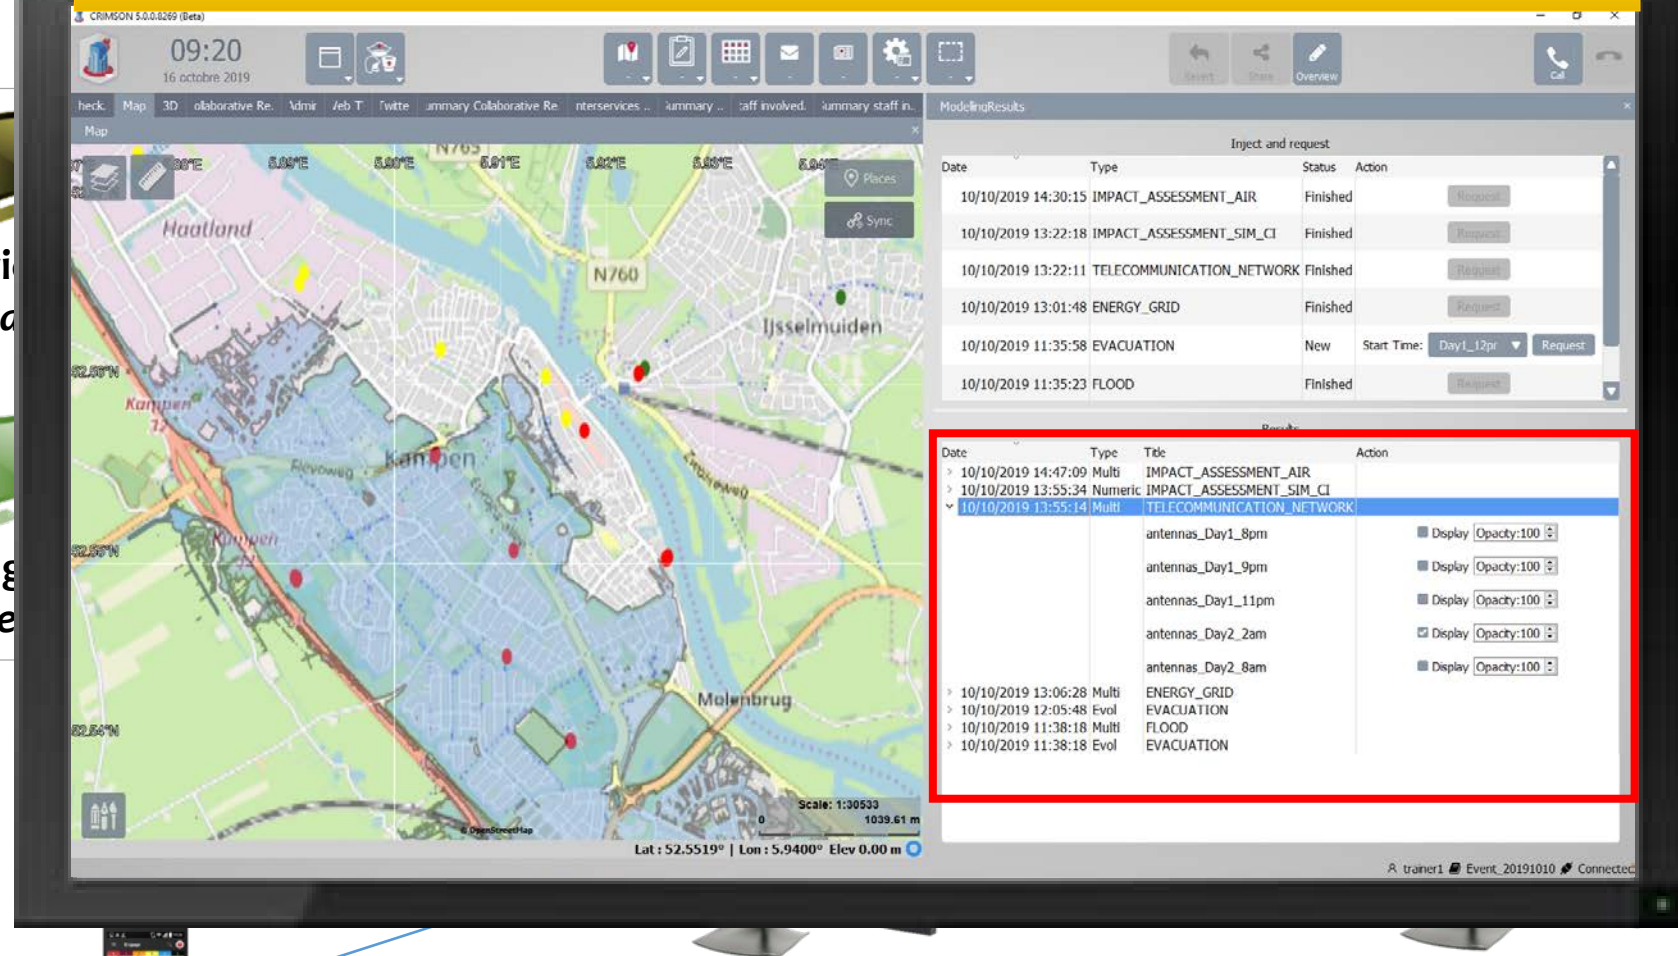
CRIMSON 5.0.0.8269 (Beta)

09:20
16 octobre 2019

Revert Share Overview Call

heck. Map 3D ollaborative Re. \dmir /eb T Twitte ummary Collaborative Re nterservices . ummary . taff involved. ummary staff in.

Map

Places
Sync

Haatland
N760
N765
IJsselmuiden
Kampen
Kampen
Molenbrug

5.89°E 5.90°E 5.91°E 5.92°E 5.93°E 5.94°E
52.56°N
52.55°N
52.54°N

Scale: 1:30533
0 1039.61 m
© OpenStreetMap

Lat : 52.5519° | Lon : 5.9400° Elev 0.00 m

ModelingResults

Inject and request

| Date | Type | Status | Action |
|---|---|---|---|
| 10/10/2019 14:30:15 | IMPACT_ASSESSMENT_AIR | Finished | Request |
| 10/10/2019 13:22:18 | IMPACT_ASSESSMENT_SIM_CI | Finished | Request |
| 10/10/2019 13:22:11 | TELECOMMUNICATION_NETWORK | Finished | Request |
| 10/10/2019 13:01:48 | ENERGY_GRID | Finished | Request |
| 10/10/2019 11:35:58 | EVACUATION | New | Start Time: Day1_12pr Request |
| 10/10/2019 11:35:23 | FLOOD | Finished | Request |

Results

| Date | Type | Title | Action |
|---|---|---|---|
| 10/10/2019 14:47:09 | Multi | IMPACT_ASSESSMENT_AIR | |
| 10/10/2019 13:55:34 | Numeric | IMPACT_ASSESSMENT_SIM_CI | |
| 10/10/2019 13:55:14 | Multi | TELECOMMUNICATION_NETWORK | |
| | | antennas_Day1_8pm | Display Opacity:100 |
| | | antennas_Day1_9pm | Display Opacity:100 |
| | | antennas_Day1_11pm | Display Opacity:100 |
| | | antennas_Day2_2am | Display Opacity:100 |
| | | antennas_Day2_8am | Display Opacity:100 |
| 10/10/2019 13:06:28 | Multi | ENERGY_GRID | |
| 10/10/2019 12:05:48 | Evol | EVACUATION | |
| 10/10/2019 11:38:18 | Multi | FLOOD | |
| 10/10/2019 11:38:18 | Evol | EVACUATION | |

trainer1 Event_20191010 Connected